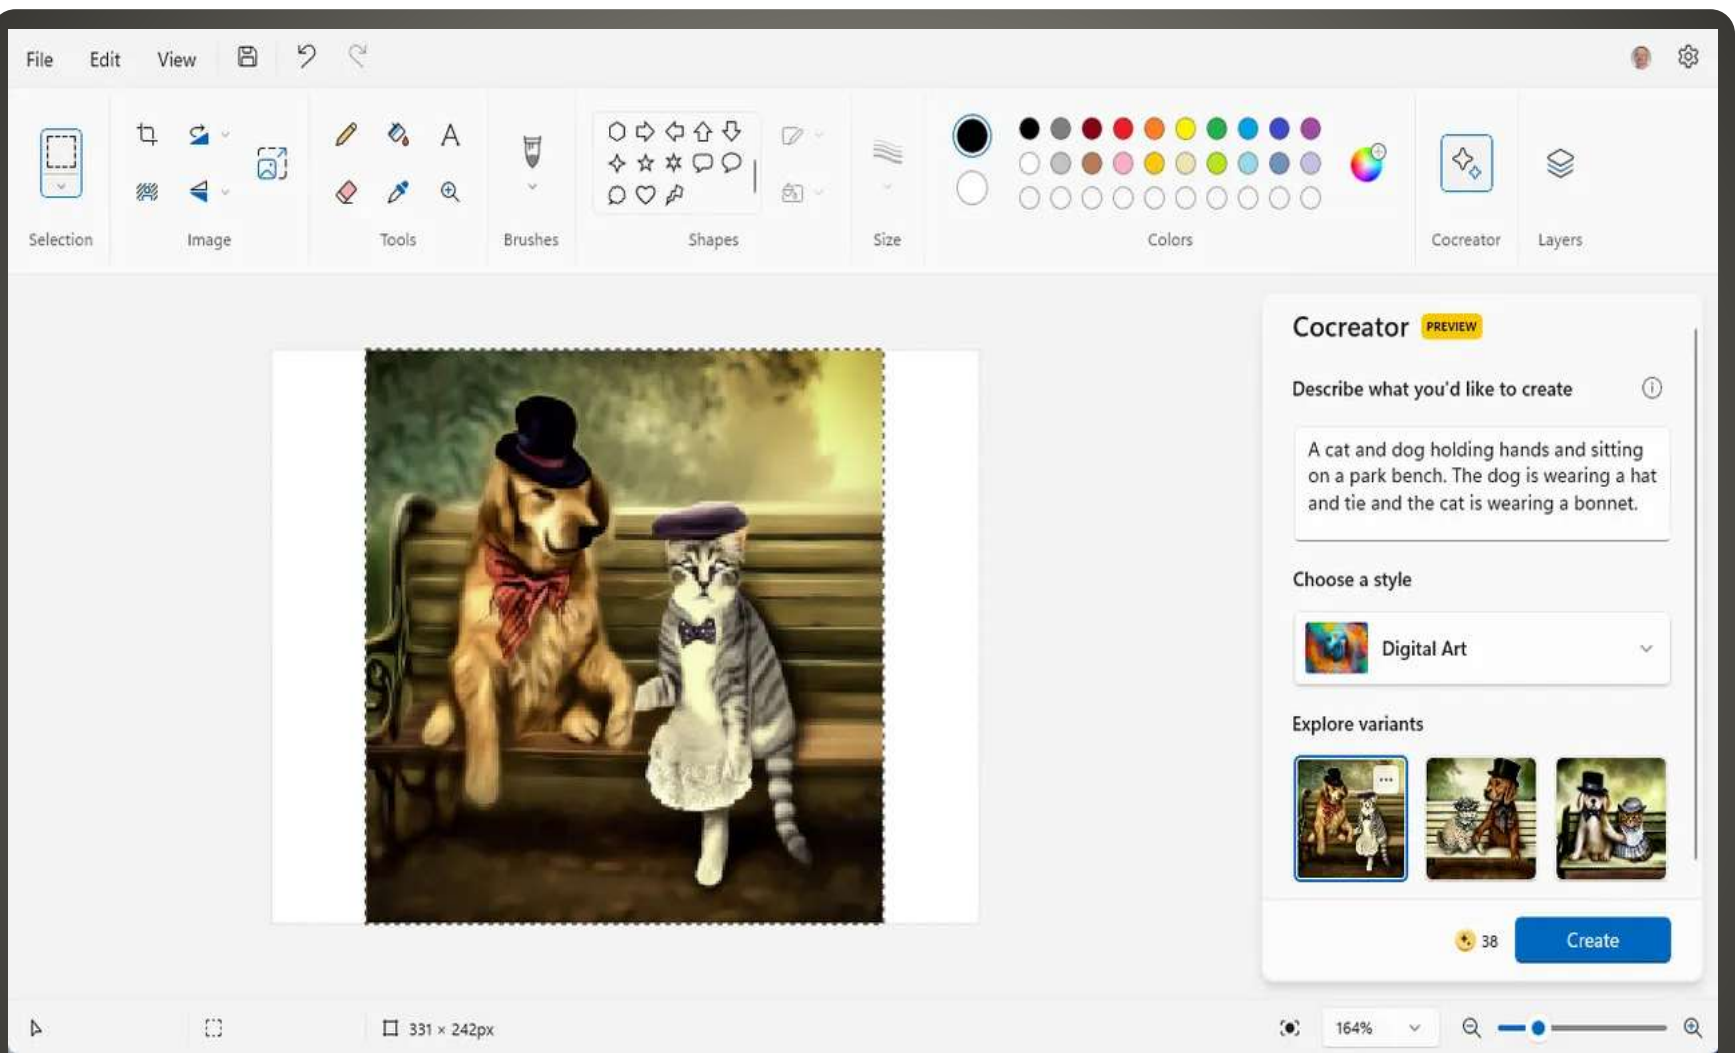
File Edit View

Selection Image Tools Brushes Shapes Size Colors Cocreator Layers

Cocreator PREVIEW

Describe what you'd like to create

A cat and dog holding hands and sitting on a park bench. The dog is wearing a hat and tie and the cat is wearing a bonnet.

Choose a style

Digital Art

Explore variants

38 Create

331 × 242px

164%